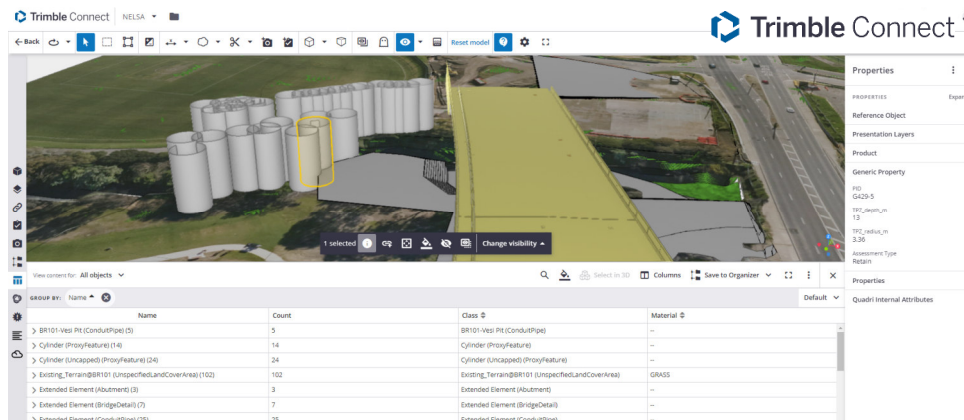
Trimble Connect NELSA

Trimble Connect

← Back

Reset model

Properties

PROPERTIES

Expan

Reference Object

Presentation Layers

Product

Generic Property

FID
G429-5

TPZ_layers_m
13

TPZ_radius_m
3.36

Assessment Type
Retain

Properties

Quadri Internal Attributes

1 selected

Change visibility

View content for: All objects

Select in 3D

Columns

Save to Organizer

GROUP BY: Name

Default

| Name | Count | Class | Material |
|---|---|---|---|
| > BR101-Vesi Pit (ConduitPipe) (5) | 5 | BR101-Vesi Pit (ConduitPipe) | -- |
| > Cylinder (ProxyFeature) (14) | 14 | Cylinder (ProxyFeature) | -- |
| > Cylinder (Uncapped) (ProxyFeature) (24) | 24 | Cylinder (Uncapped) (ProxyFeature) | -- |
| > Existing_Terrain@BR101 (UnspecifiedLandCoverArea) (102) | 102 | Existing_Terrain@BR101 (UnspecifiedLandCoverArea) | GRASS |
| > Extended Element (Abutment) (3) | 3 | Extended Element (Abutment) | -- |
| > Extended Element (BridgeDetail) (7) | 7 | Extended Element (BridgeDetail) | -- |
| > Extended Element (ConduitPipe) (25) | 25 | Extended Element (ConduitPipe) | -- |